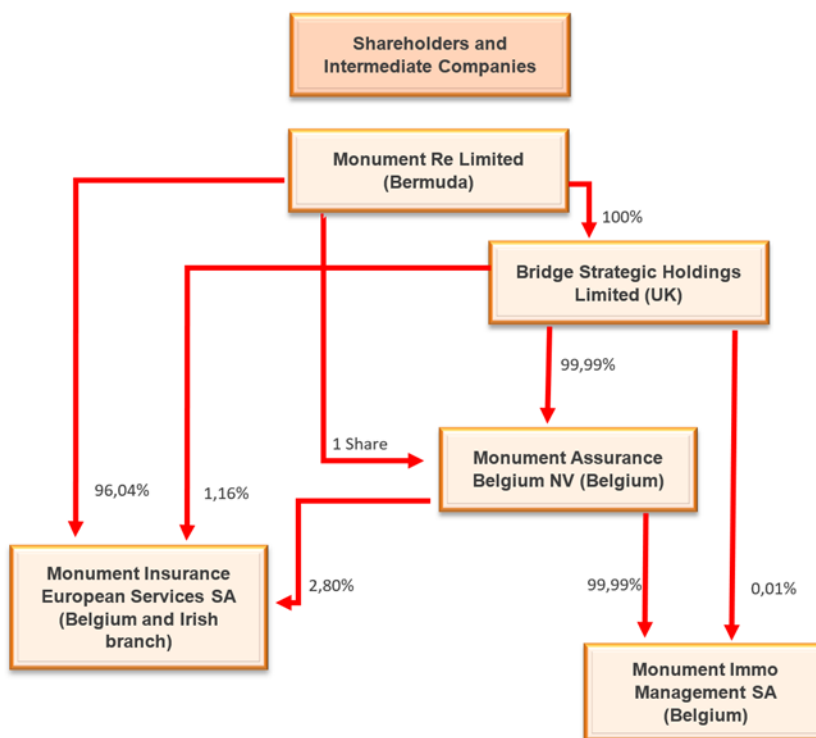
Shareholders and Intermediate Companies

Monument Re Limited (Bermuda)

100%

Bridge Strategic Holdings Limited (UK)

99,99%

1 Share

Monument Assurance Belgium NV (Belgium)

96,04%

1,16%

Monument Insurance European Services SA (Belgium and Irish branch)

2,80%

99,99%

0,01%

Monument Immo Management SA (Belgium)